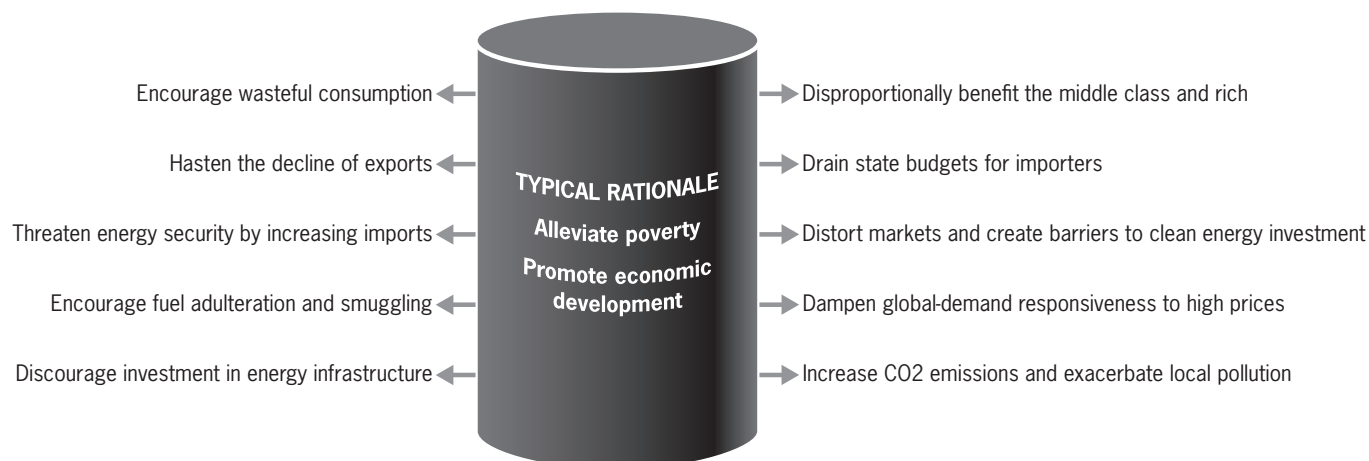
TYPICAL RATIONALE

Alleviate poverty

Promote economic development

Encourage wasteful consumption

Hasten the decline of exports

Threaten energy security by increasing imports

Encourage fuel adulteration and smuggling

Discourage investment in energy infrastructure

Disproportionally benefit the middle class and rich

Drain state budgets for importers

Distort markets and create barriers to clean energy investment

Dampen global-demand responsiveness to high prices

Increase CO2 emissions and exacerbate local pollution